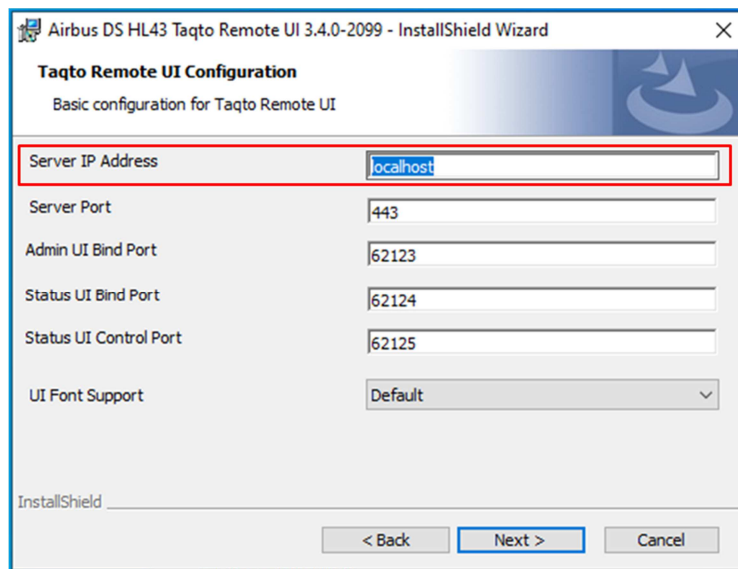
Airbus DS HL43 Taqto Remote UI 3.4.0-2099 - InstallShield Wizard

Taqto Remote UI Configuration

Basic configuration for Taqto Remote UI

Server IP Address
localhost

Server Port
443

Admin UI Bind Port
62123

Status UI Bind Port
62124

Status UI Control Port
62125

UI Font Support
Default

InstallShield

< Back
Next >
Cancel